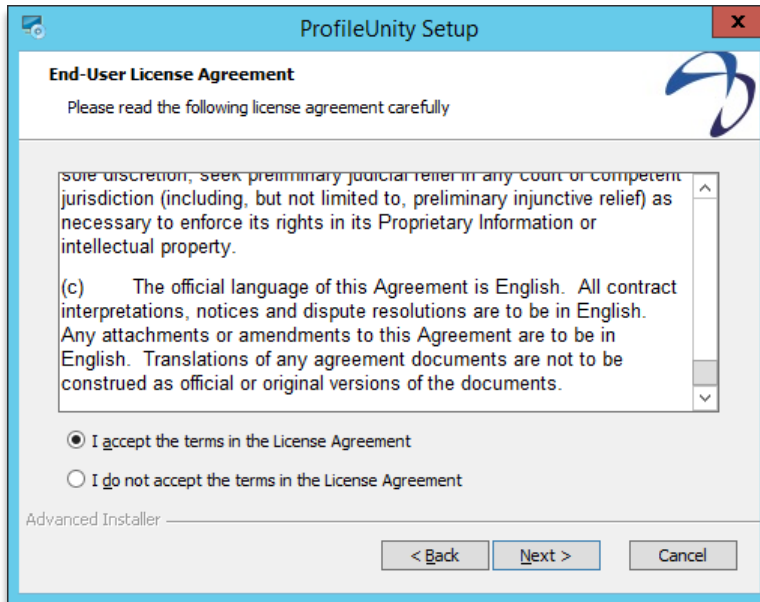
ProfileUnity Setup

x

End-User License Agreement

Please read the following license agreement carefully

sole discretion, seek preliminary judicial relief in any court of competent jurisdiction (including, but not limited to, preliminary injunctive relief) as necessary to enforce its rights in its Proprietary Information or intellectual property.

(c) The official language of this Agreement is English. All contract interpretations, notices and dispute resolutions are to be in English. Any attachments or amendments to this Agreement are to be in English. Translations of any agreement documents are not to be construed as official or original versions of the documents.

I accept the terms in the License Agreement

I do not accept the terms in the License Agreement

Advanced Installer

< Back

Next >

Cancel